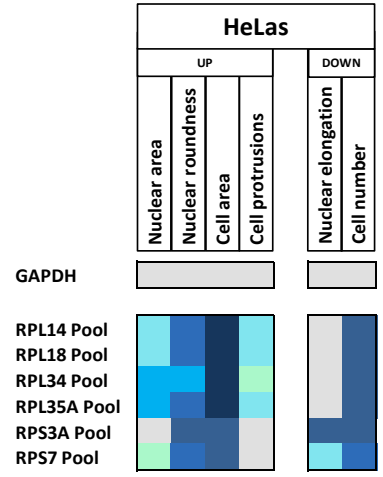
HeLas

| | UP | | | | DOWN | |
|---|---|---|---|---|---|---|
| | Nuclear area | Nuclear roundness | Cell area | Cell protrusions | Nuclear elongation | Cell number |
| GAPDH | | | | | | |
| RPL14 Pool | | | | | | |
| RPL18 Pool | | | | | | |
| RPL34 Pool | | | | | | |
| RPL35A Pool | | | | | | |
| RPS3A Pool | | | | | | |
| RPS7 Pool | | | | | | |